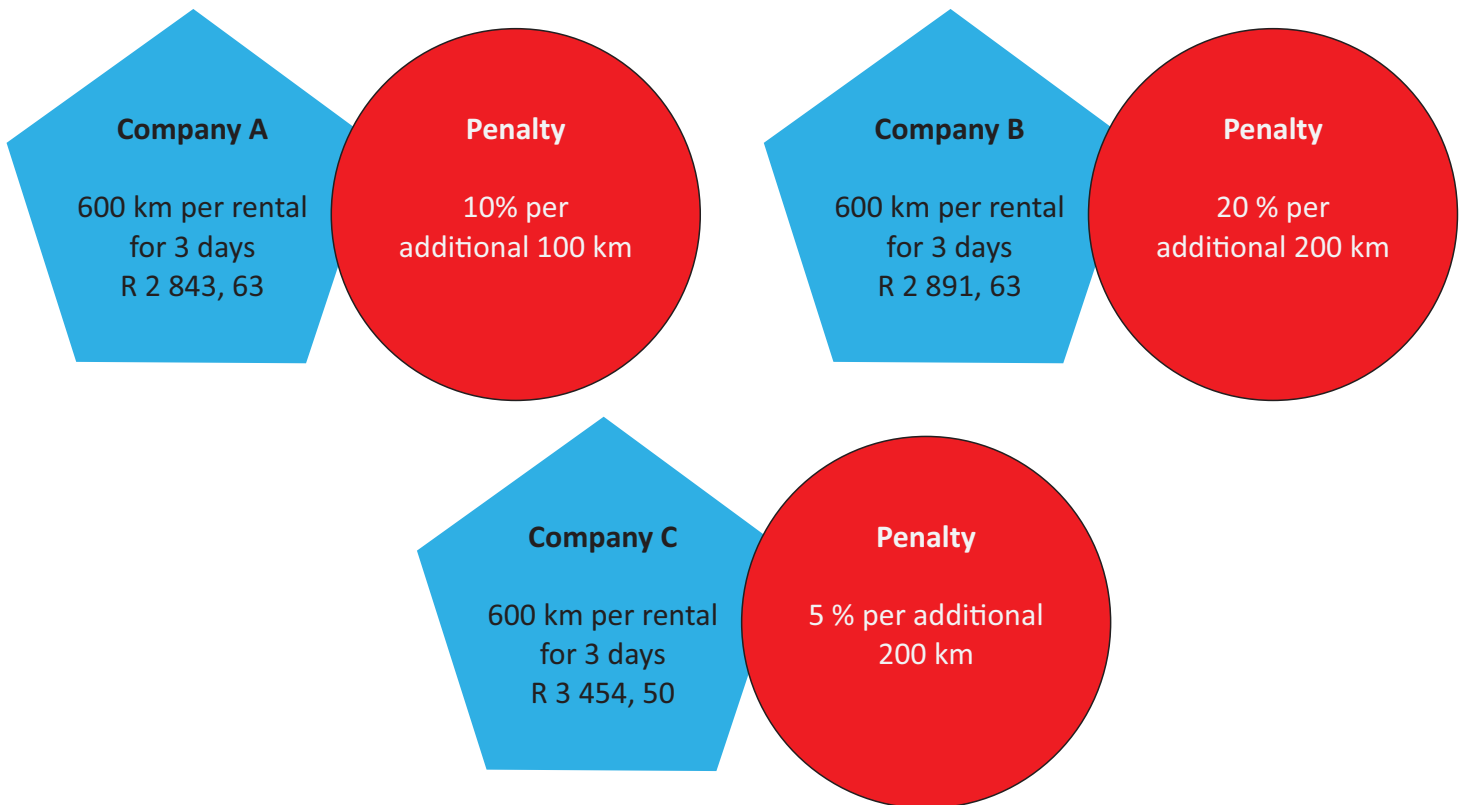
Company A

600 km per rental for 3 days R 2 843, 63

Penalty

10% per additional 100 km

Company B

600 km per rental for 3 days R 2 891, 63

Penalty

20 % per additional 200 km

Company C

600 km per rental for 3 days R 3 454, 50

Penalty

5 % per additional 200 km